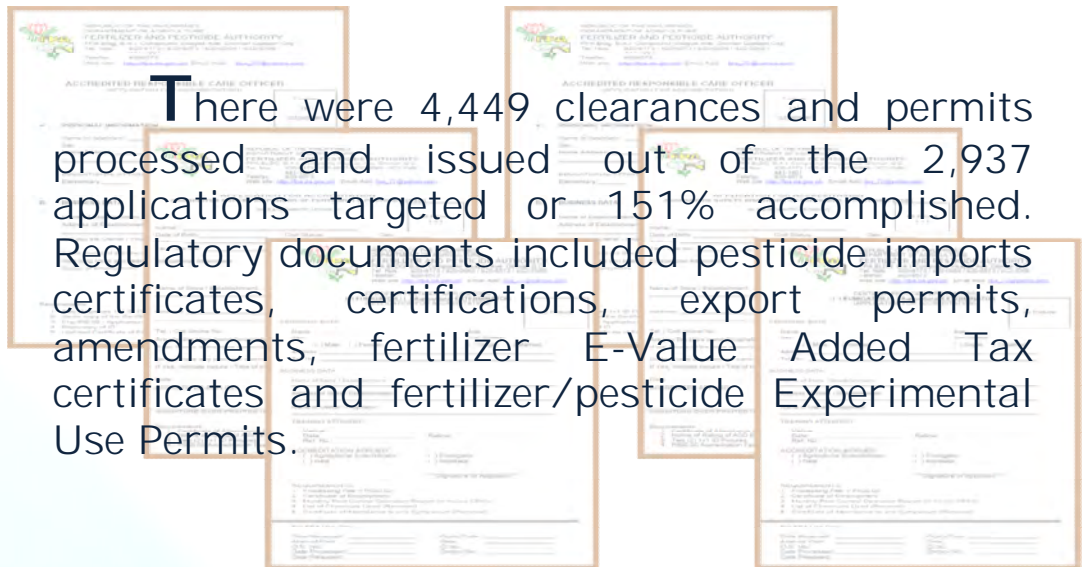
There were 4,449 clearances and permits processed and issued out of the 2,937 applications targeted or 151% accomplished. Regulatory documents included pesticide imports certificates, certifications, export permits, amendments, fertilizer E-Value Added Tax certificates and fertilizer/pesticide Experimental Use Permits.